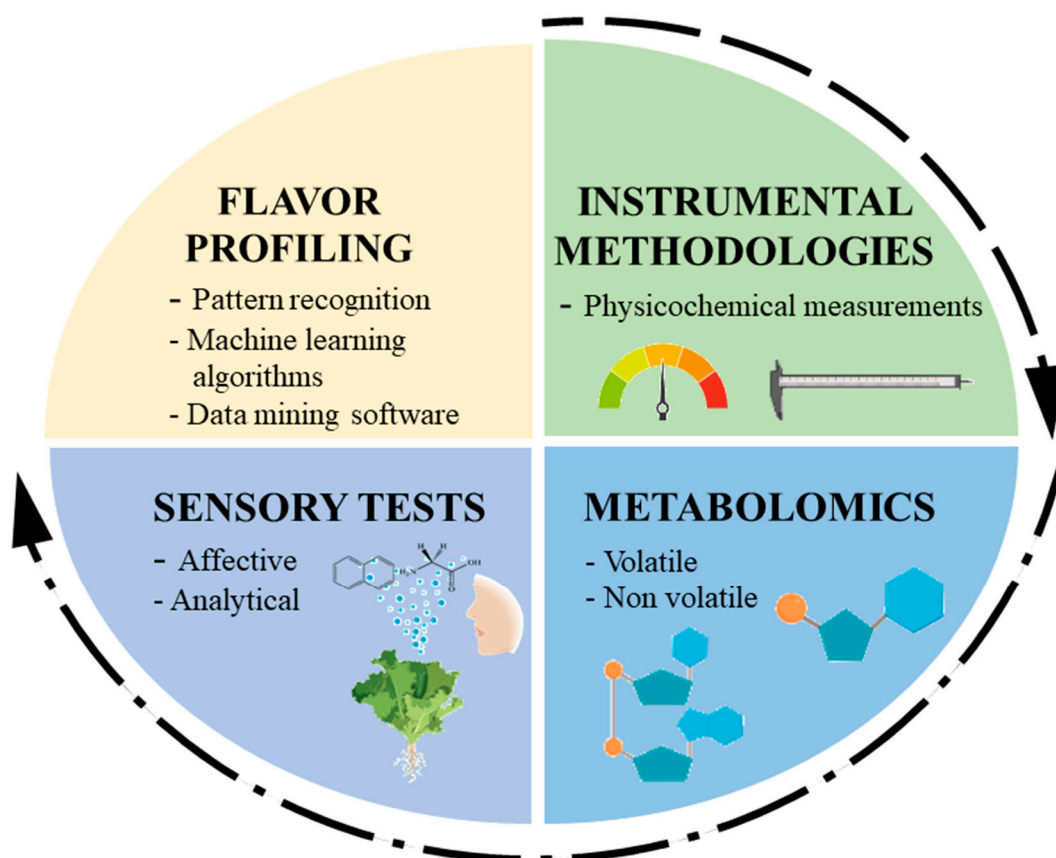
FLAVOR PROFILING

- Pattern recognition
- Machine learning algorithms
- Data mining software

INSTRUMENTAL METHODOLOGIES

- Physicochemical measurements

SENSORY TESTS

- Affective
- Analytical

H
N
OH

METABOLOMICS

- Volatile
- Non volatile